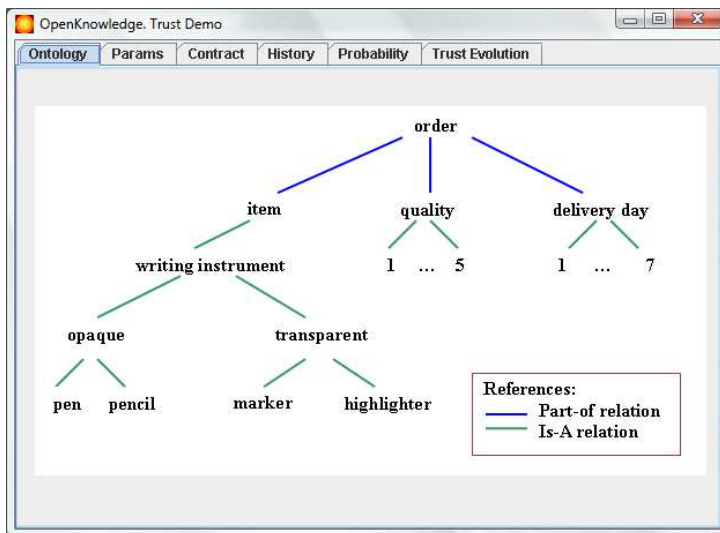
OpenKnowledge. Trust Demo

Ontology | Params | Contract | History | Probability | Trust Evolution

order

item

quality

delivery day

writing instrument

1 ... 5

1 ... 7

opaque

transparent

pen

pencil

marker

highlighter

References:
Part-of relation
Is-A relation